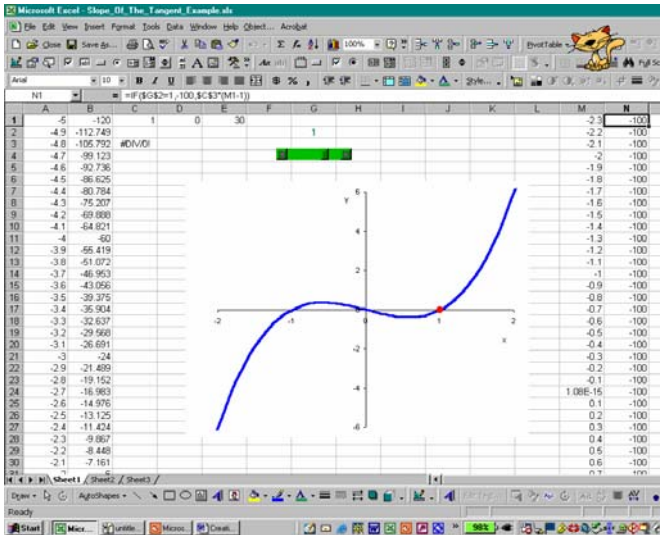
Microsoft Excel - Slope_Of_The_Tangent_Example.xls

File Edit View Insert Format Tools Data Window Help Object... Acrobat

Close Save As... 100% PivotTable

Arial 10 B I U $ % , Style...

N1 =IF($G$2=1,-100,$C$3*(M1-1))

| | A | B | C | D | E | F | G | H | I | J | K | L | M | N |
|---|---|---|---|---|---|---|---|---|---|---|---|---|---|---|
| 1 | -5 | -120 | 1 | 0 | 30 | | | | | | | | -2.3 | -100 |
| 2 | -4.9 | -112.749 | | | | | 1 | | | | | | -2.2 | -100 |
| 3 | -4.8 | -105.792 | #DIV/0! | | | | | | | | | | -2.1 | -100 |
| 4 | -4.7 | -99.123 | | | | | | | | | | | -2 | -100 |
| 5 | -4.6 | -92.736 | | | | | | | | | | | -1.9 | -100 |
| 6 | -4.5 | -86.625 | | | | | | | | | | | -1.8 | -100 |
| 7 | -4.4 | -80.784 | | | | | | | | | | | -1.7 | -100 |
| 8 | -4.3 | -75.207 | | | | | | | | | | | -1.6 | -100 |
| 9 | -4.2 | -69.888 | | | | | | | | | | | -1.5 | -100 |
| 10 | -4.1 | -64.821 | | | | | | | | | | | -1.4 | -100 |
| 11 | -4 | -60 | | | | | | | | | | | -1.3 | -100 |
| 12 | -3.9 | -55.419 | | | | | | | | | | | -1.2 | -100 |
| 13 | -3.8 | -51.072 | | | | | | | | | | | -1.1 | -100 |
| 14 | -3.7 | -46.953 | | | | | | | | | | | -1 | -100 |
| 15 | -3.6 | -43.056 | | | | | | | | | | | -0.9 | -100 |
| 16 | -3.5 | -39.375 | | | | | | | | | | | -0.8 | -100 |
| 17 | -3.4 | -35.904 | | | | | | | | | | | -0.7 | -100 |
| 18 | -3.3 | -32.637 | | | | | | | | | | | -0.6 | -100 |
| 19 | -3.2 | -29.568 | | | | | | | | | | | -0.5 | -100 |
| 20 | -3.1 | -26.691 | | | | | | | | | | | -0.4 | -100 |
| 21 | -3 | -24 | | | | | | | | | | | -0.3 | -100 |
| 22 | -2.9 | -21.489 | | | | | | | | | | | -0.2 | -100 |
| 23 | -2.8 | -19.152 | | | | | | | | | | | -0.1 | -100 |
| 24 | -2.7 | -16.983 | | | | | | | | | | | 1.08E-15 | -100 |
| 25 | -2.6 | -14.976 | | | | | | | | | | | 0.1 | -100 |
| 26 | -2.5 | -13.125 | | | | | | | | | | | 0.2 | -100 |
| 27 | -2.4 | -11.424 | | | | | | | | | | | 0.3 | -100 |
| 28 | -2.3 | -9.867 | | | | | | | | | | | 0.4 | -100 |
| 29 | -2.2 | -8.448 | | | | | | | | | | | 0.5 | -100 |
| 30 | -2.1 | -7.161 | | | | | | | | | | | 0.6 | -100 |

y
6
4
2
-2
-1
1
2
-2
-4
-6
x

Sheet1 Sheet2 Sheet3

Draw AutoShapes

Ready

Start Micr... untitle... Micros... Creati... 98%